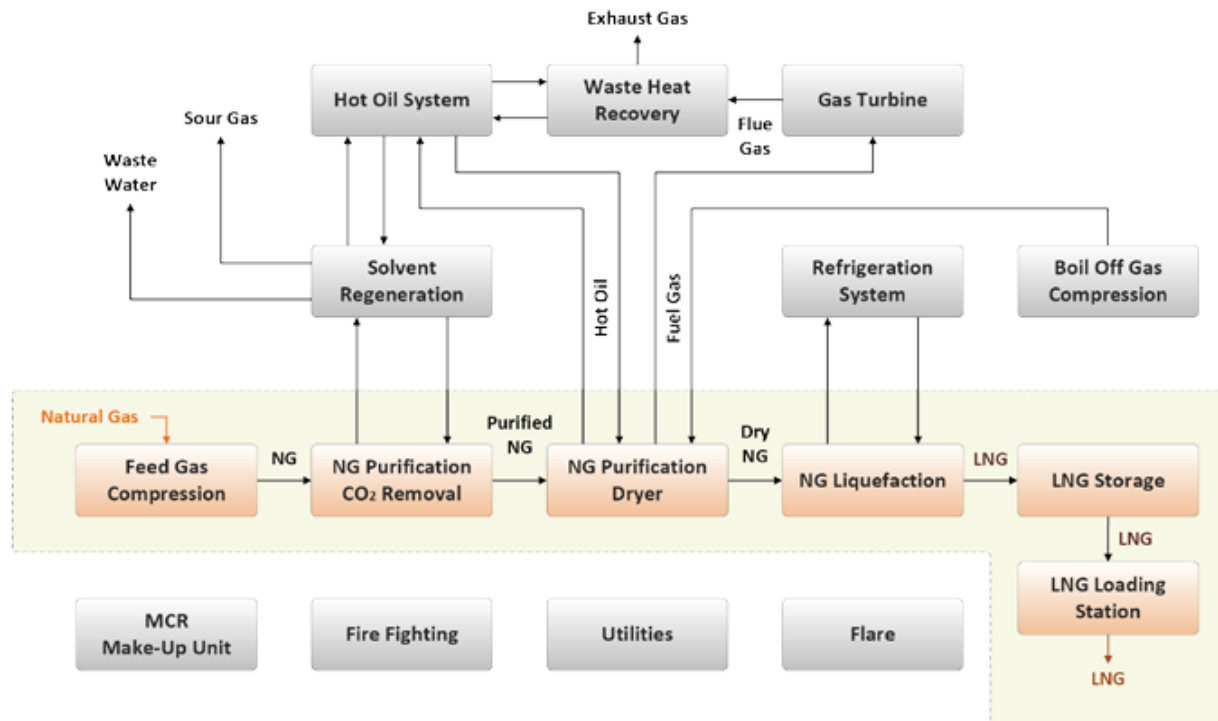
Exhaust Gas

Hot Oil System

Waste Heat Recovery

Gas Turbine

Flue Gas

Sour Gas

Waste Water

Solvent Regeneration

Hot Oil

Fuel Gas

Refrigeration System

Boil Off Gas Compression

Natural Gas

Feed Gas Compression

NG

NG Purification $CO_2$ Removal

Purified NG

NG Purification Dryer

Dry NG

NG Liquefaction

LNG

LNG Storage

LNG

LNG Loading Station

LNG

MCR Make-Up Unit

Fire Fighting

Utilities

Flare